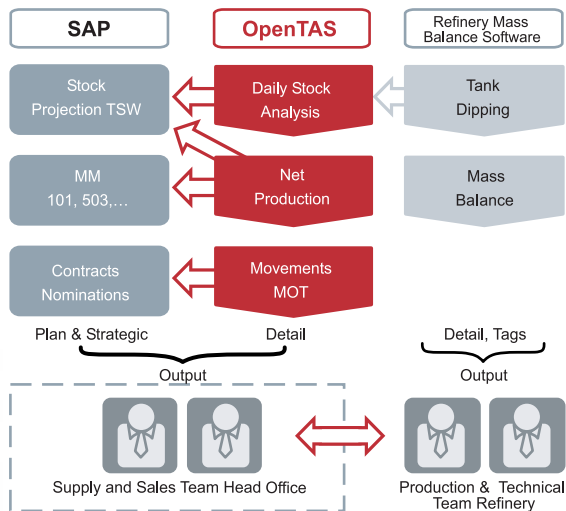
SAP

OpenTAS

Refinery Mass Balance Software

Stock Projection TSW

Daily Stock Analysis

Tank Dipping

MM 101, 503,…

Net Production

Mass Balance

Contracts Nominations

Movements MOT

Plan & Strategic

Detail

Detail, Tags

Output

Output

Supply and Sales Team Head Office

Production & Technical Team Refinery